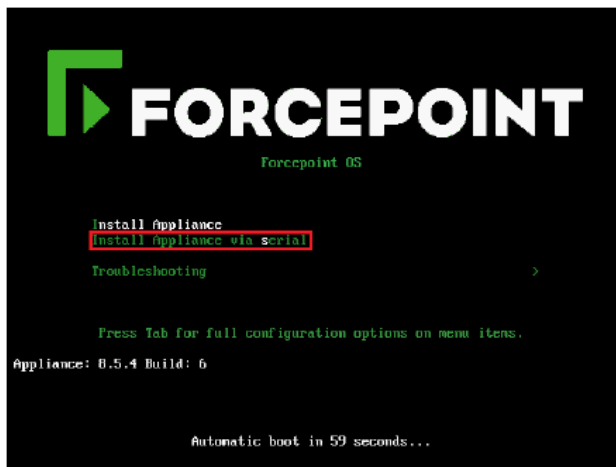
FORCEPOINT

Forcepoint OS

Install Appliance
Install Appliance via serial

Troubleshooting >

Press Tab for full configuration options on menu items.

Appliance: 8.5.4 Build: 6

Automatic boot in 59 seconds...